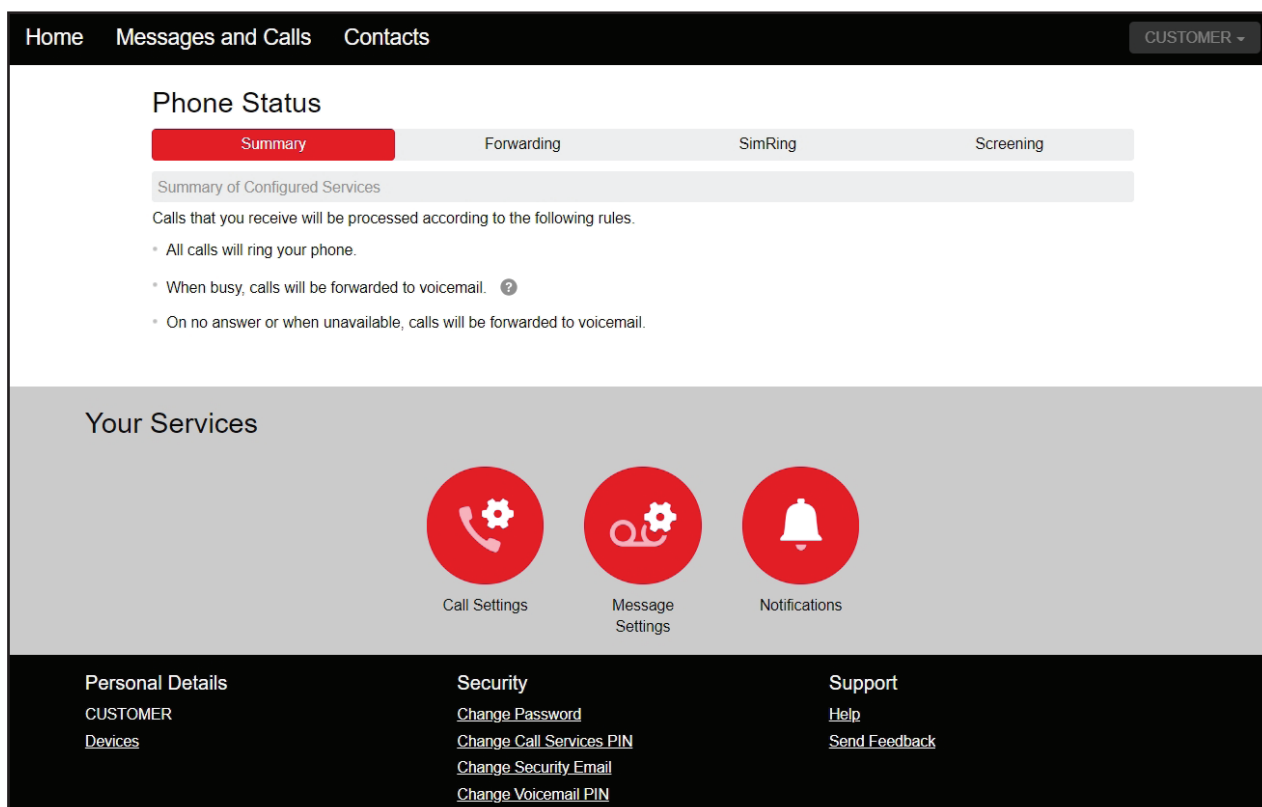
Home Messages and Calls Contacts

CUSTOMER

Phone Status

| Summary | Forwarding | SimRing | Screening |
|---|---|---|---|

Summary of Configured Services

Calls that you receive will be processed according to the following rules.

• All calls will ring your phone.

• When busy, calls will be forwarded to voicemail. ?

• On no answer or when unavailable, calls will be forwarded to voicemail.

Your Services

Call Settings

Message Settings

Notifications

Personal Details

CUSTOMER

Devices

Security

Change Password

Change Call Services PIN

Change Security Email

Change Voicemail PIN

Support

Help

Send Feedback